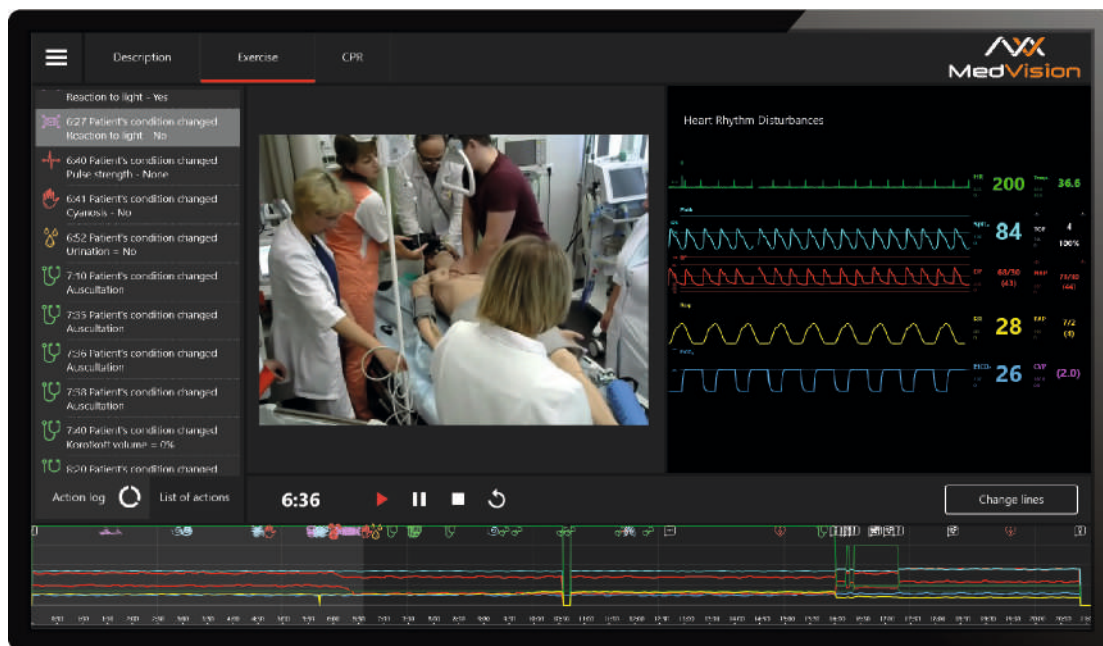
Description
Exercise
CPR

MedVision

Reaction to light - Yes

6:27 Patient's condition changed
Reaction to light - No

6:40 Patient's condition changed
Pulse strength - None

6:41 Patient's condition changed
Cyanosis - No

6:52 Patient's condition changed
Urination = No

7:10 Patient's condition changed
Auscultation

7:35 Patient's condition changed
Auscultation

7:36 Patient's condition changed
Auscultation

7:38 Patient's condition changed
Auscultation

7:40 Patient's condition changed
Korotkoff volume = 0%

8:20 Patient's condition changed

Action log
List of actions

Heart Rhythm Disturbances

200
36.6
84
4
100%
60/30
(43)
73/40
(44)
28
7/2
(4)
26
(2.0)

6:36

Change lines